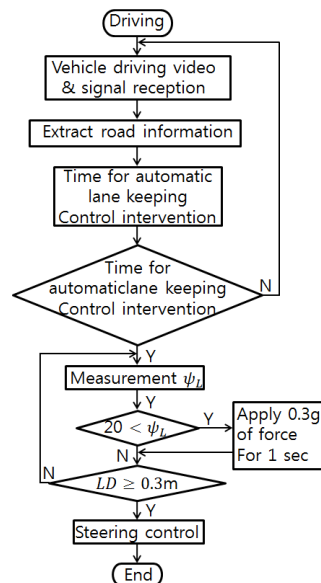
Driving

Vehicle driving video & signal reception

Extract road information

Time for automatic lane keeping Control intervention

Time for automaticlane keeping Control intervention

N

Y

Measurement $\psi_L$

Y

$20 < \psi_L$

Y

Apply 0.3g of force For 1 sec

N

N

$LD \geq 0.3\text{m}$

Y

Steering control

End